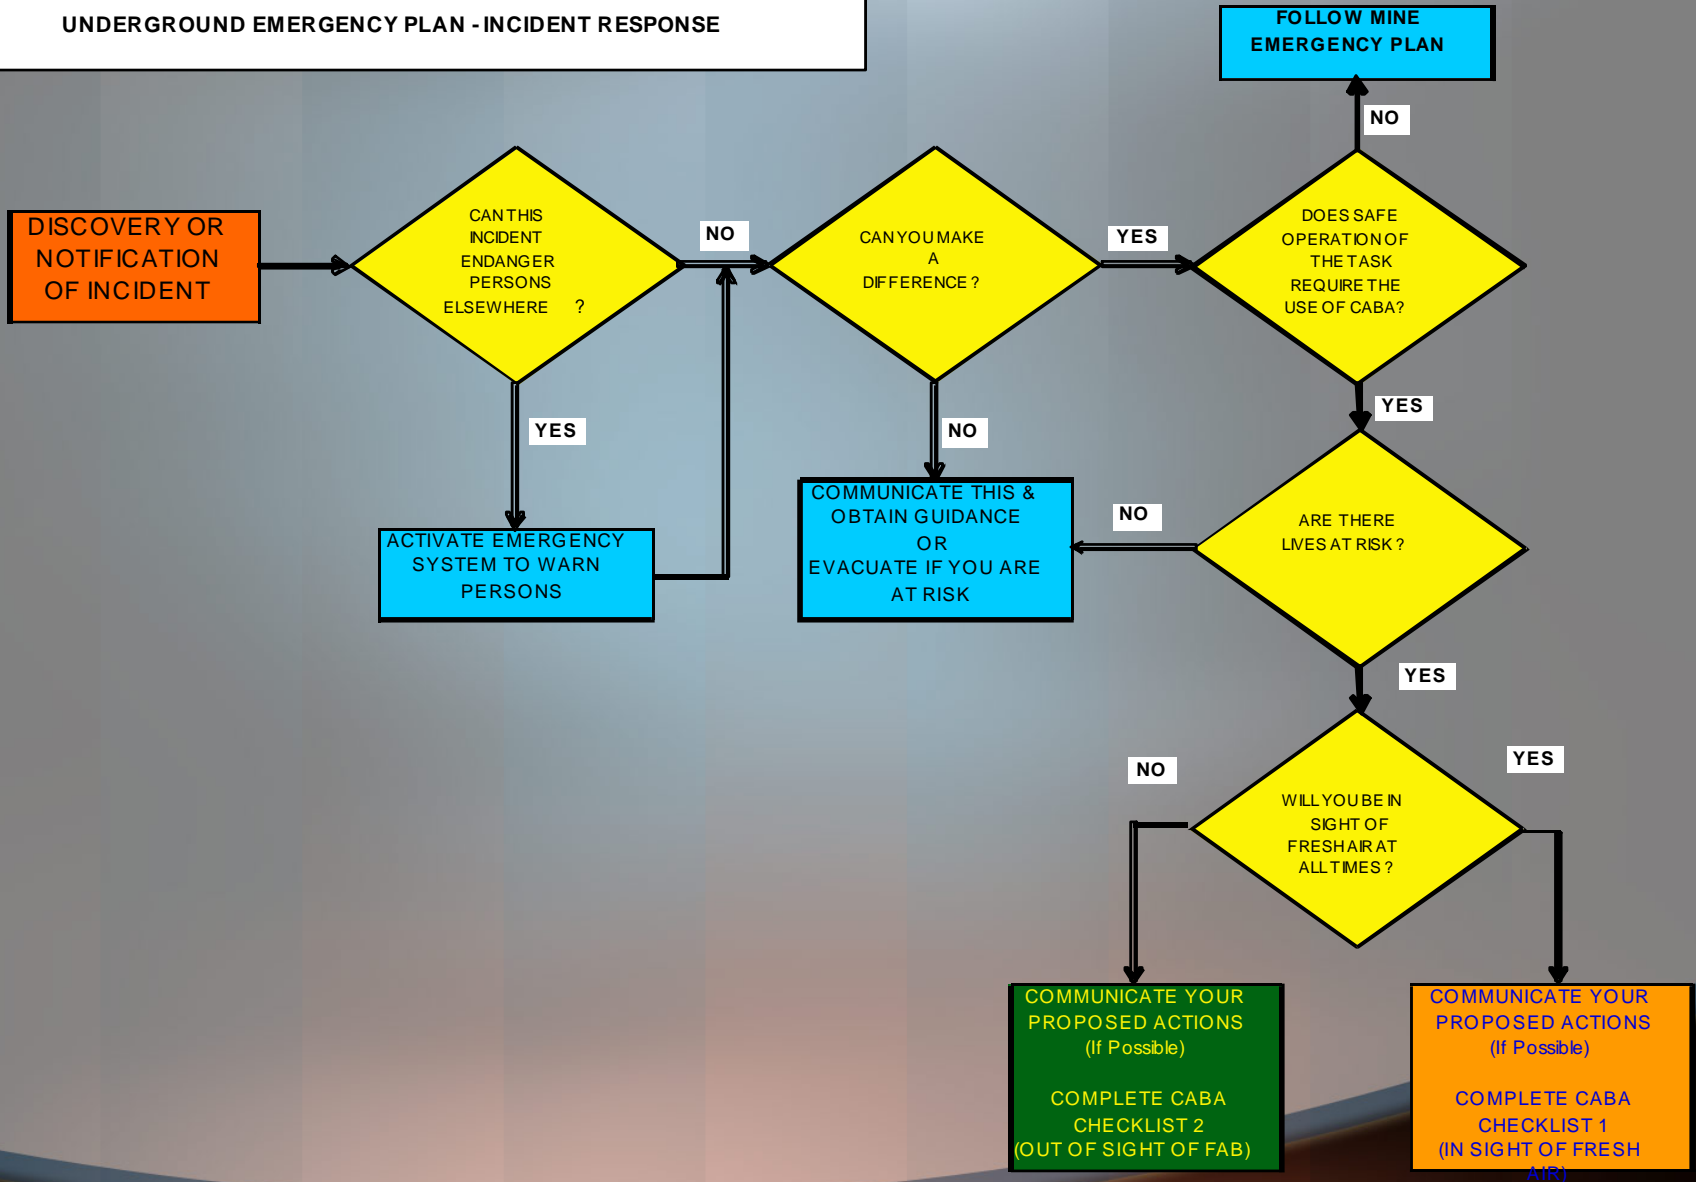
UNDERGROUND EMERGENCY PLAN - INCIDENT RESPONSE

FOLLOW MINE EMERGENCY PLAN

NO

DISCOVERY OR NOTIFICATION OF INCIDENT

CAN THIS INCIDENT ENDANGER PERSONS ELSEWHERE ?

NO

CAN YOU MAKE A DIFFERENCE ?

YES

DOES SAFE OPERATION OF THE TASK REQUIRE THE USE OF CABA?

YES

NO

YES

ACTIVATE EMERGENCY SYSTEM TO WARN PERSONS

COMMUNICATE THIS & OBTAIN GUIDANCE OR EVACUATE IF YOU ARE AT RISK

NO

ARE THERE LIVES AT RISK ?

YES

NO

YES

WILL YOU BE IN SIGHT OF FRESH AIR AT ALL TIMES ?

COMMUNICATE YOUR PROPOSED ACTIONS (If Possible)

COMPLETE CABA CHECKLIST 2 (OUT OF SIGHT OF FAB)

COMMUNICATE YOUR PROPOSED ACTIONS (If Possible)

COMPLETE CABA CHECKLIST 1 (IN SIGHT OF FRESH AIR)